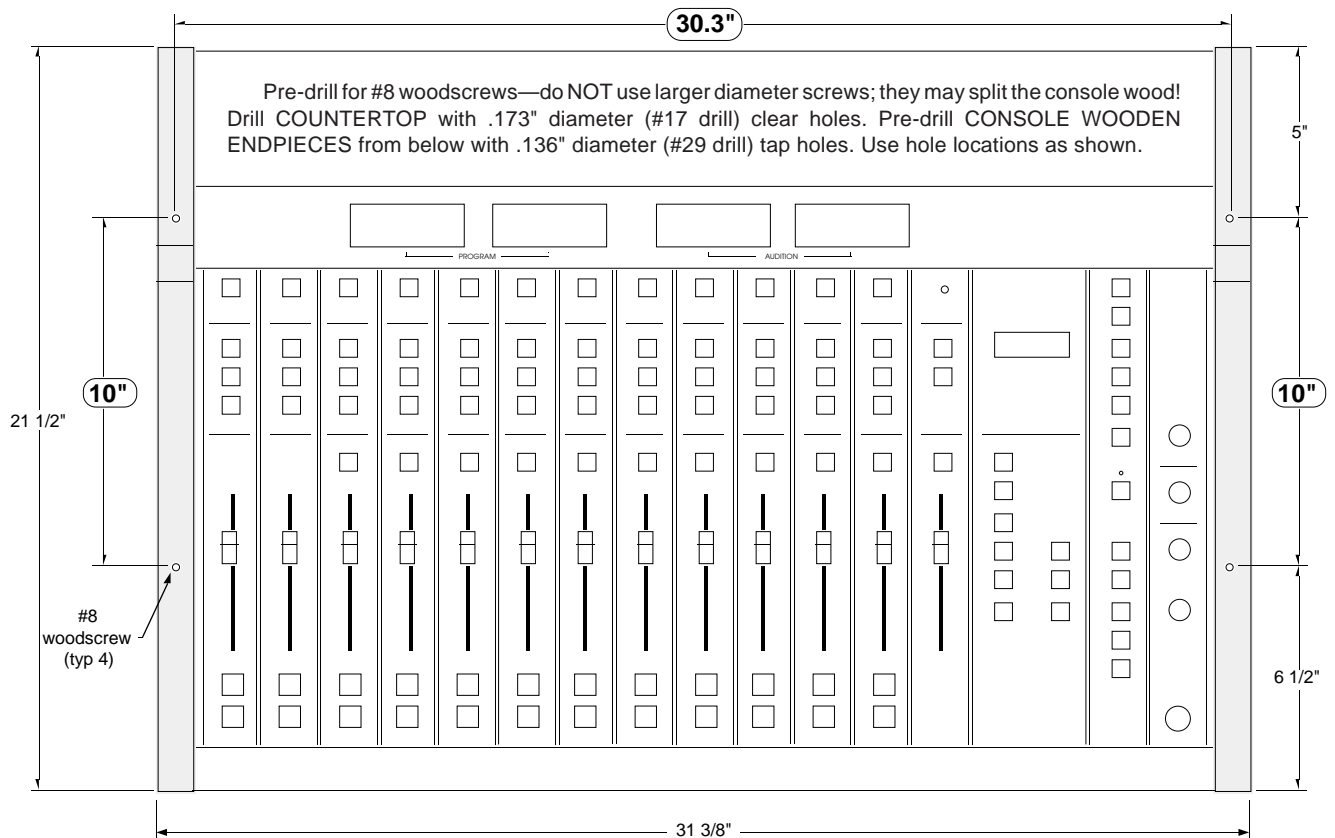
30.3"

Pre-drill for #8 woodscrews—do NOT use larger diameter screws; they may split the console wood! Drill COUNTERTOP with .173" diameter (#17 drill) clear holes. Pre-drill CONSOLE WOODEN ENDPIECES from below with .136" diameter (#29 drill) tap holes. Use hole locations as shown.

5"

PROGRAM

AUDITION

10"

10"

21 1/2"

#8 woodscrew (typ 4)

6 1/2"

31 3/8"